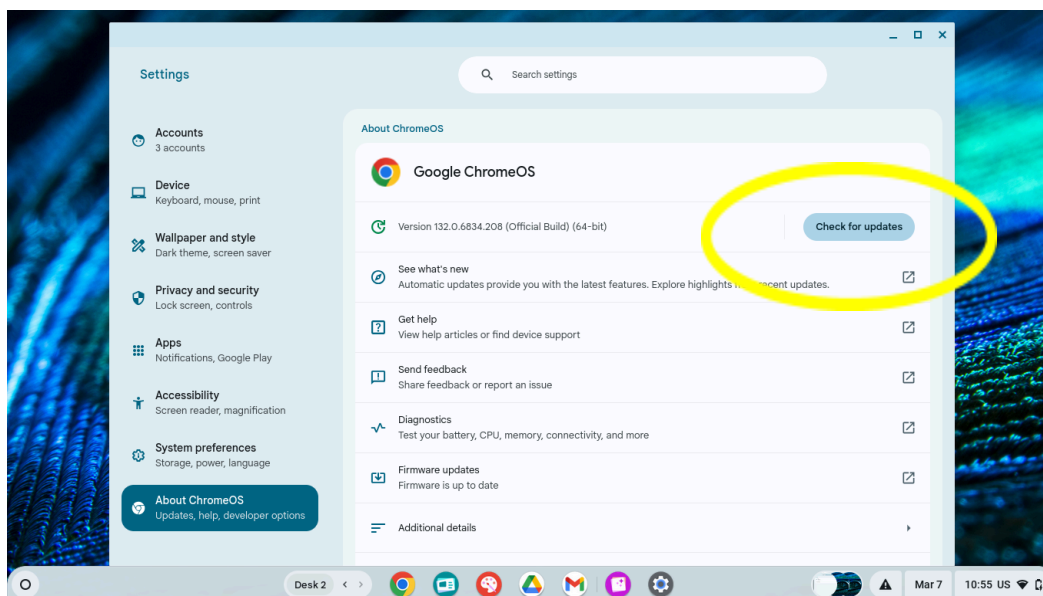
Settings

Search settings

Accounts
3 accounts

Device
Keyboard, mouse, print

Wallpaper and style
Dark theme, screen saver

Privacy and security
Lock screen, controls

Apps
Notifications, Google Play

Accessibility
Screen reader, magnification

System preferences
Storage, power, language

About ChromeOS
Updates, help, developer options

About ChromeOS

Google ChromeOS

Version 132.0.6834.208 (Official Build) (64-bit)

Check for updates

See what's new
Automatic updates provide you with the latest features. Explore highlights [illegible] recent updates.

Get help
View help articles or find device support

Send feedback
Share feedback or report an issue

Diagnostics
Test your battery, CPU, memory, connectivity, and more

Firmware updates
Firmware is up to date

Additional details

Desk 2

Mar 7

10:55 US